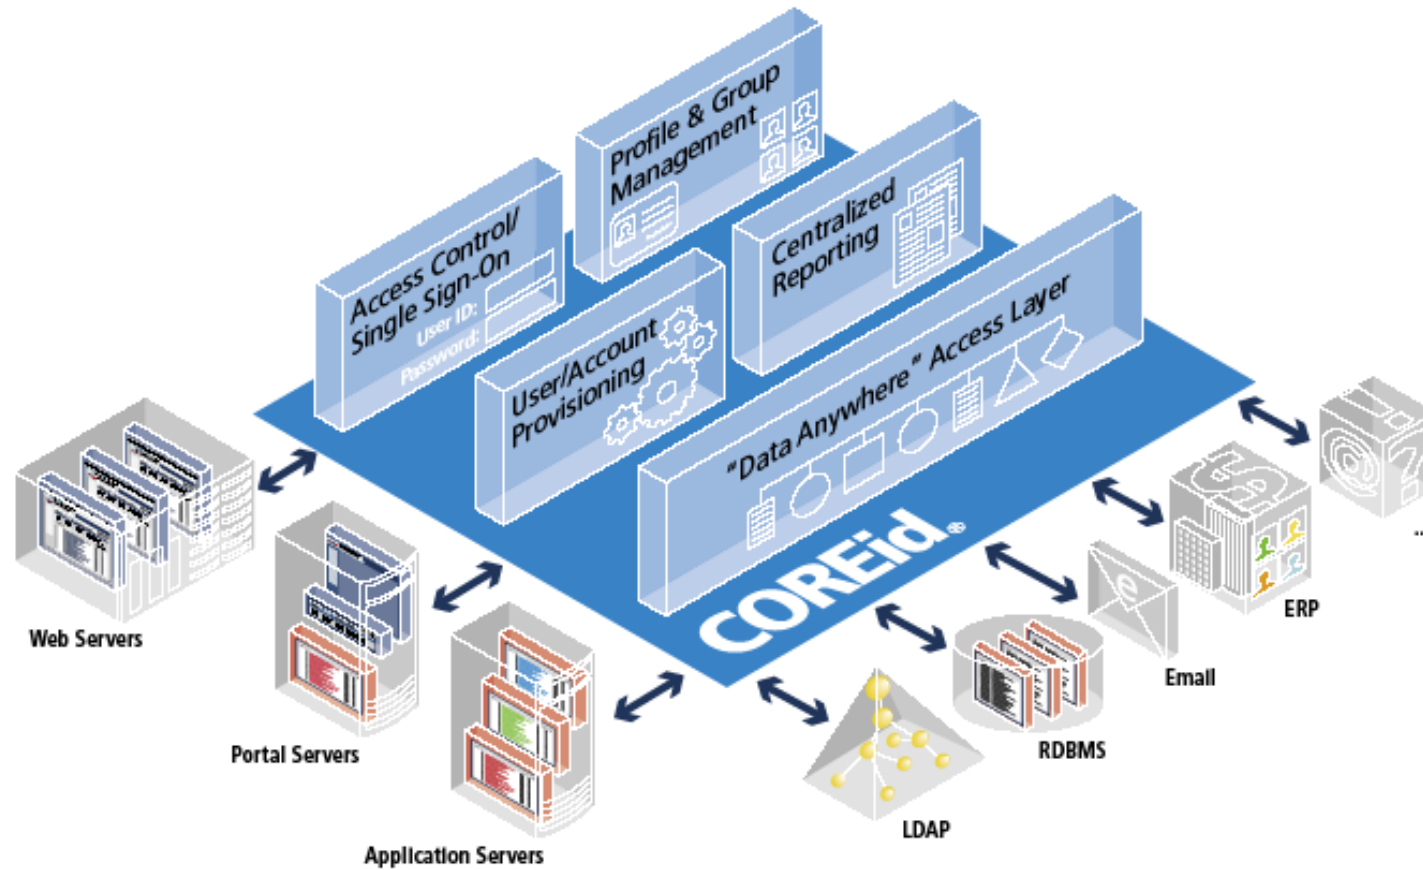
Profile & Group Management

Access Control/ Single Sign-On

User ID:

Password:

Centralized Reporting

User/Account Provisioning

"Data Anywhere" Access Layer

COREid®

Web Servers

Portal Servers

Application Servers

LDAP

RDBMS

Email

ERP